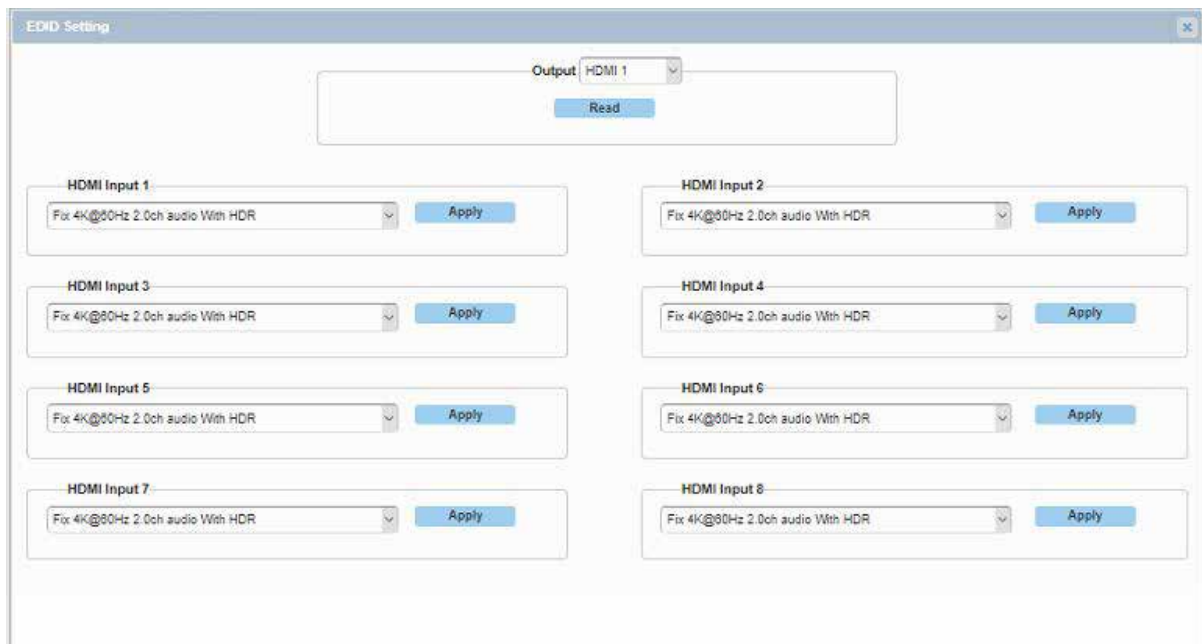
EDID Setting

×

Output HDMI 1

Read

HDMI Input 1

Fix 4K@60Hz 2.0ch audio With HDR

Apply

HDMI Input 2

Fix 4K@60Hz 2.0ch audio With HDR

Apply

HDMI Input 3

Fix 4K@60Hz 2.0ch audio With HDR

Apply

HDMI Input 4

Fix 4K@60Hz 2.0ch audio With HDR

Apply

HDMI Input 5

Fix 4K@60Hz 2.0ch audio With HDR

Apply

HDMI Input 6

Fix 4K@60Hz 2.0ch audio With HDR

Apply

HDMI Input 7

Fix 4K@60Hz 2.0ch audio With HDR

Apply

HDMI Input 8

Fix 4K@60Hz 2.0ch audio With HDR

Apply